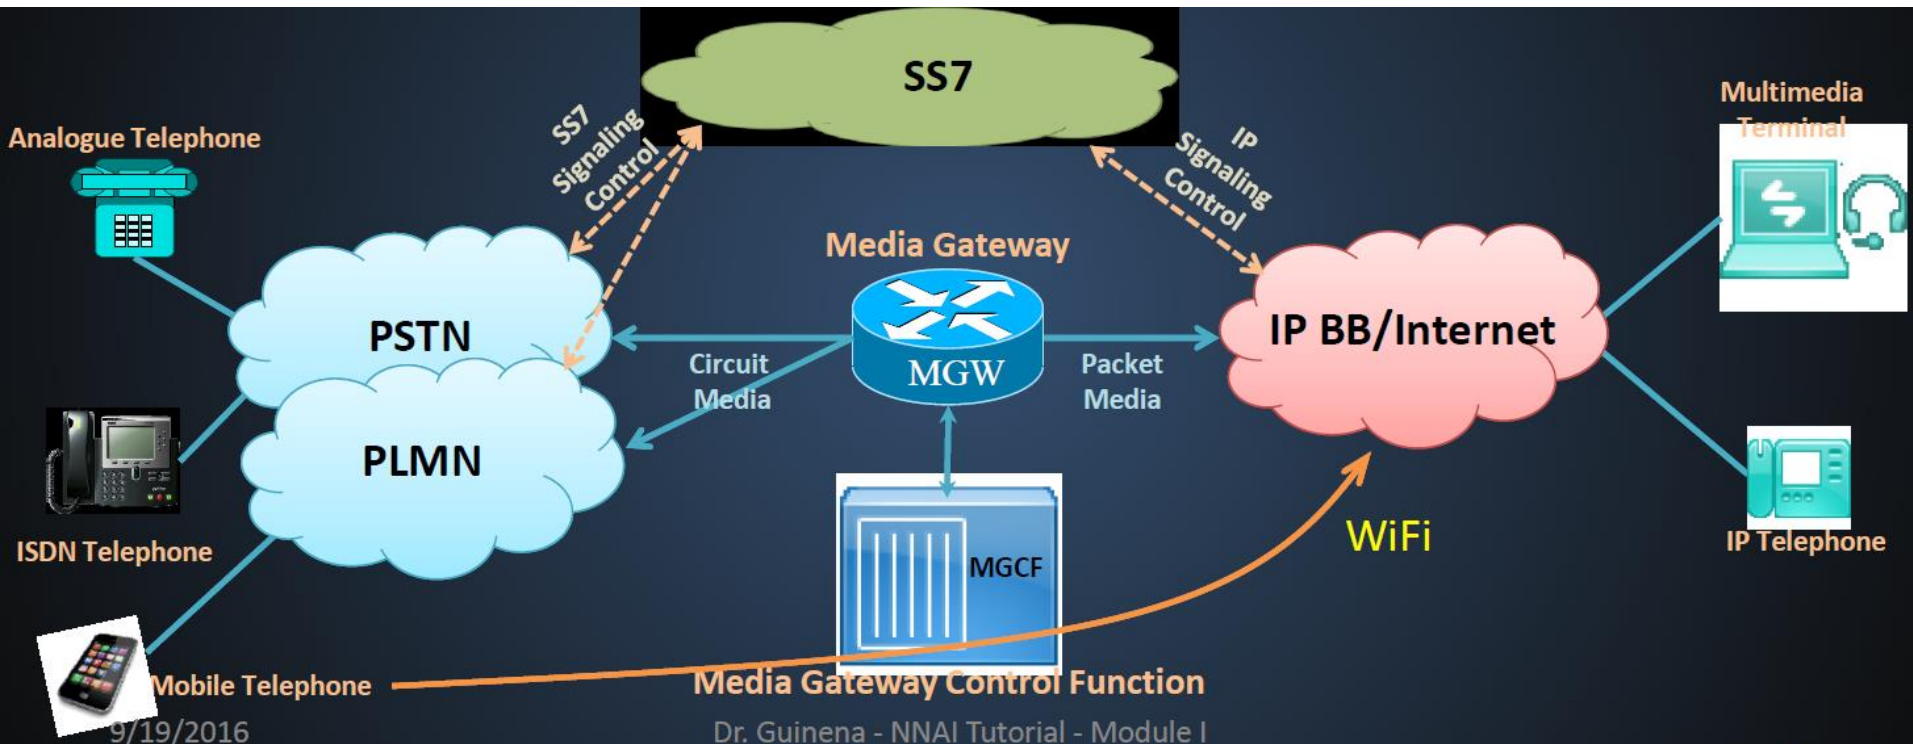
SS7

Analogue Telephone

SS7 Signaling Control

IP Signaling Control

Multimedia Terminal

Media Gateway

PSTN

MGW

IP BB/Internet

Circuit Media

Packet Media

PLMN

ISDN Telephone

MGCF

WiFi

IP Telephone

Mobile Telephone

Media Gateway Control Function

9/19/2016

Dr. Guinena - NNAI Tutorial - Module I